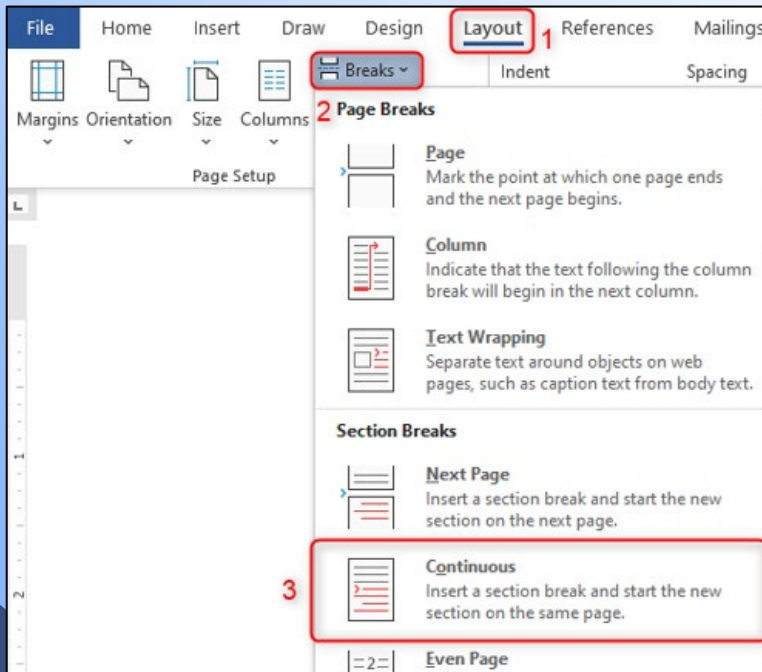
File Home Insert Draw Design Layout 1 References Mailings

Breaks 2

Margins Orientation Size Columns

Page Setup

Indent Spacing

Page Breaks

Page
Mark the point at which one page ends and the next page begins.

Column
Indicate that the text following the column break will begin in the next column.

Text Wrapping
Separate text around objects on web pages, such as caption text from body text.

Section Breaks

Next Page
Insert a section break and start the new section on the next page.

3

Continuous
Insert a section break and start the new section on the same page.

Even Page